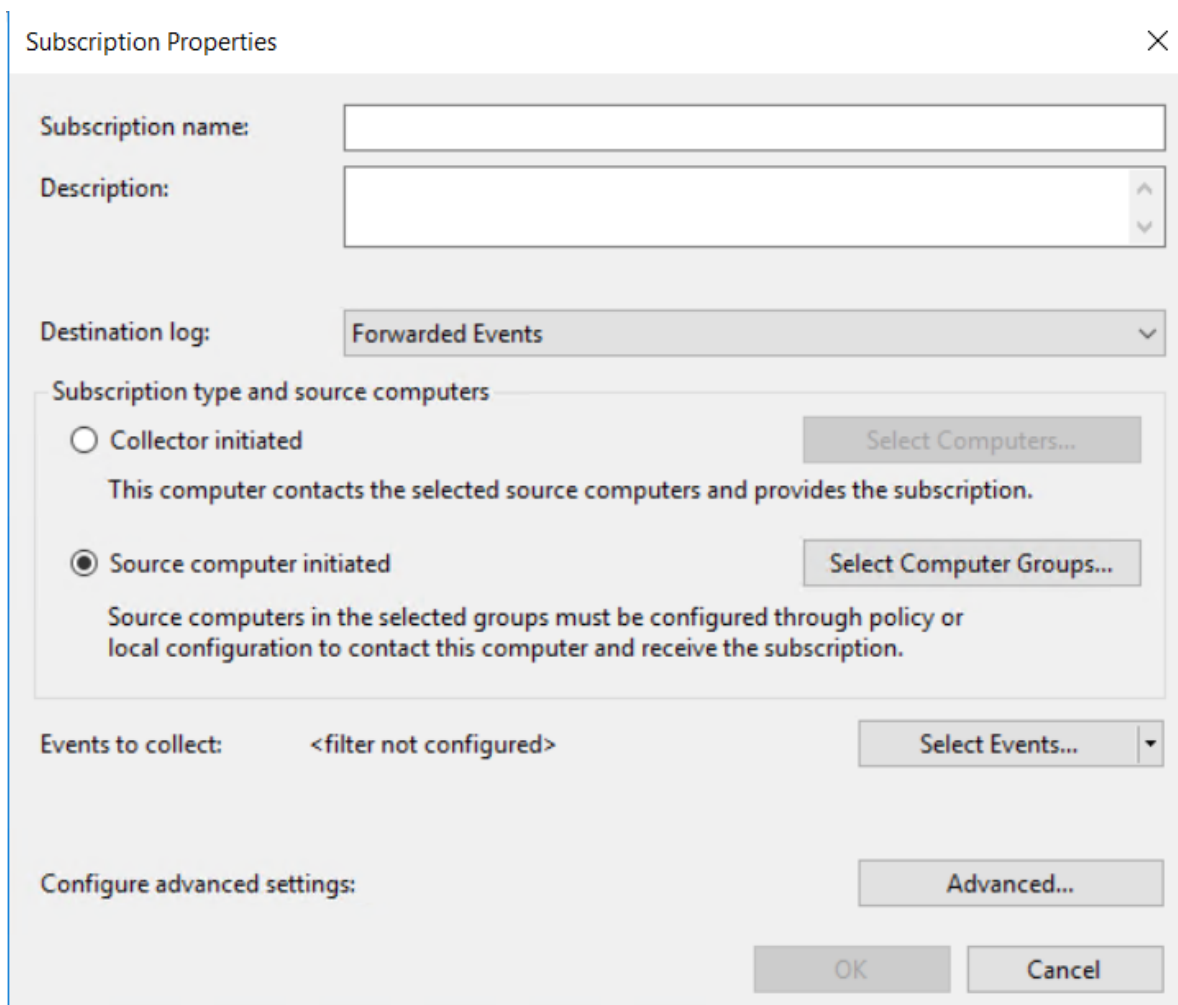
Subscription Properties

×

Subscription name:

Description:

Destination log: Forwarded Events

Subscription type and source computers

Collector initiated

Select Computers...

This computer contacts the selected source computers and provides the subscription.

Source computer initiated

Select Computer Groups...

Source computers in the selected groups must be configured through policy or local configuration to contact this computer and receive the subscription.

Events to collect: <filter not configured>

Select Events...

Configure advanced settings:

Advanced...

OK

Cancel